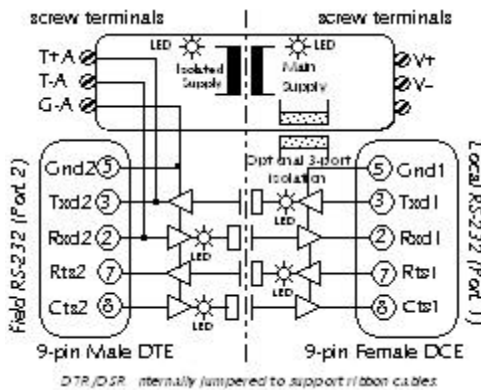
screw terminals

screw terminals

T+A

T-A

G-A

LED

Isolated Supply

LED

Main Supply

V+

V-

Optional 3-port isolation

Gnd2 5

Txd2 3

Rxd2 2

Rts2 7

Cts2 8

LED

LED

LED

LED

5 Gnd1

3 Txd1

2 Rxd1

7 Rts1

8 Cts1

Field RS-232 (Port 2)

Local RS-232 (Port 1)

9-pin Male DTE

9-pin Female DCE

DTR/DSR internally jumpered to support ribbon cables